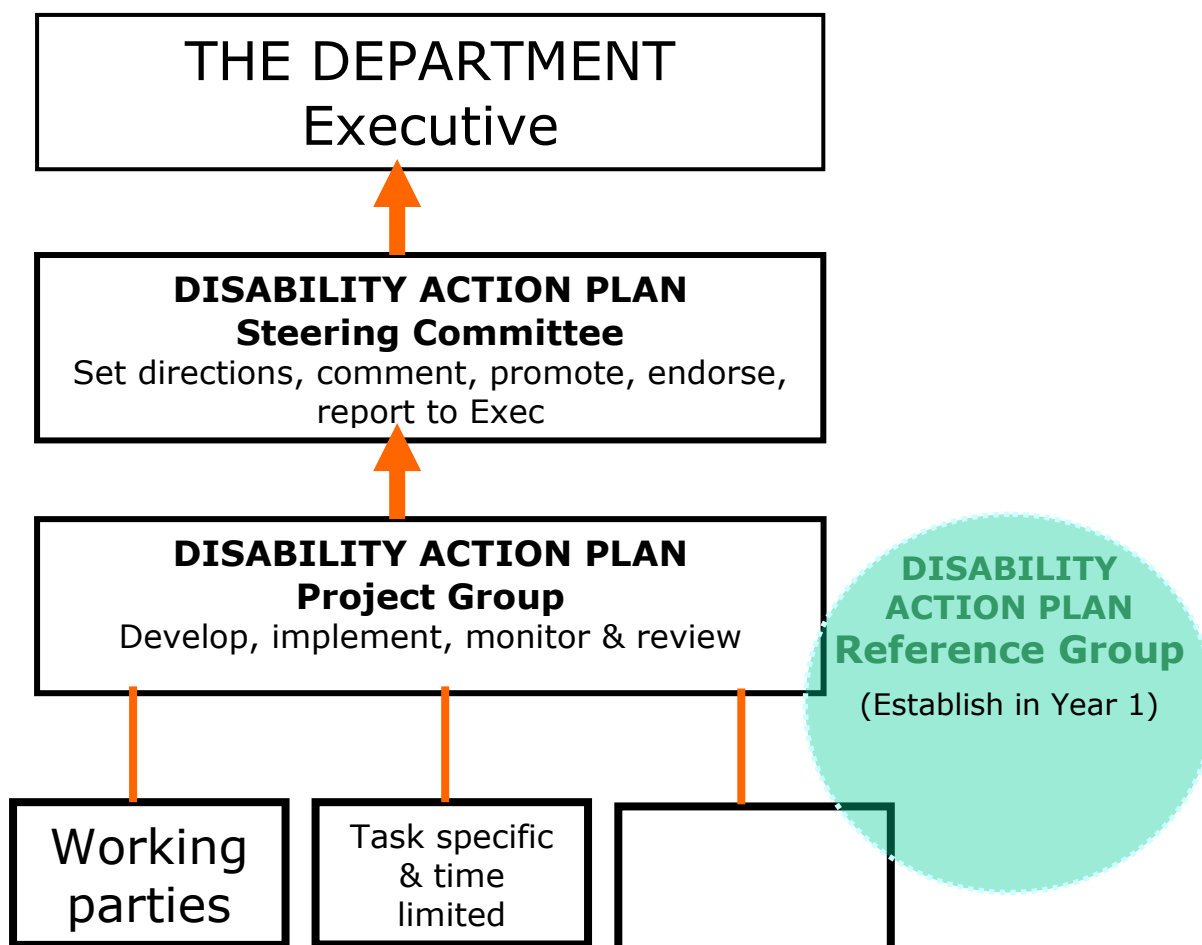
THE DEPARTMENT
Executive

DISABILITY ACTION PLAN
Steering Committee
Set directions, comment, promote, endorse, report to Exec

DISABILITY ACTION PLAN
Project Group
Develop, implement, monitor & review

DISABILITY ACTION PLAN
Reference Group
(Establish in Year 1)

Working parties

Task specific & time limited